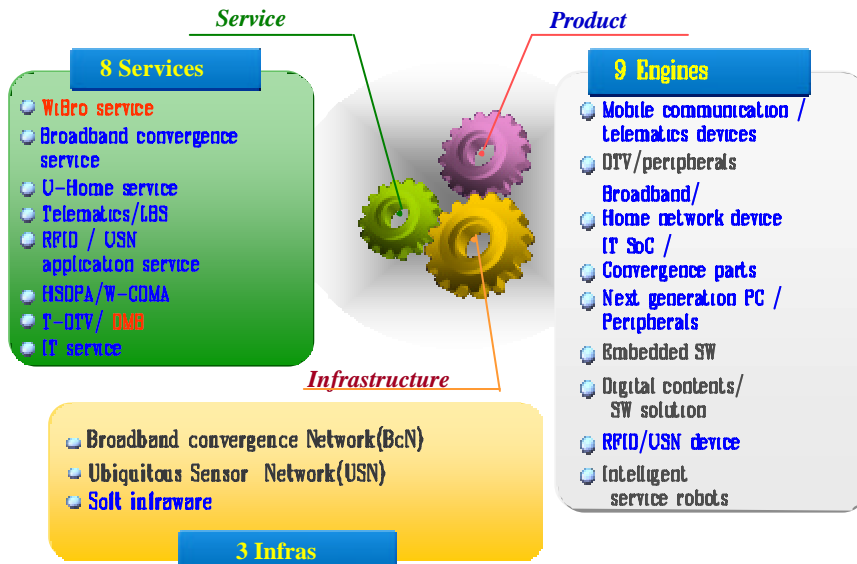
Service

Product

8 Services

WiBro service
Broadband convergence service
U-Home service
Telematics/LBS
RFID / USN application service
HSDPA/W-CDMA
T-DTV/ DMB
IT service

9 Engines

Mobile communication / telematics devices
DTV/peripherals
Broadband/ Home network device
IT SoC / Convergence parts
Next generation PC / Peripherals
Embedded SW
Digital contents/ SW solution
RFID/USN device
Intelligent service robots

Infrastructure

Broadband convergence Network(BcN)
Ubiquitous Sensor Network(USN)
Soft infraware

3 Infras